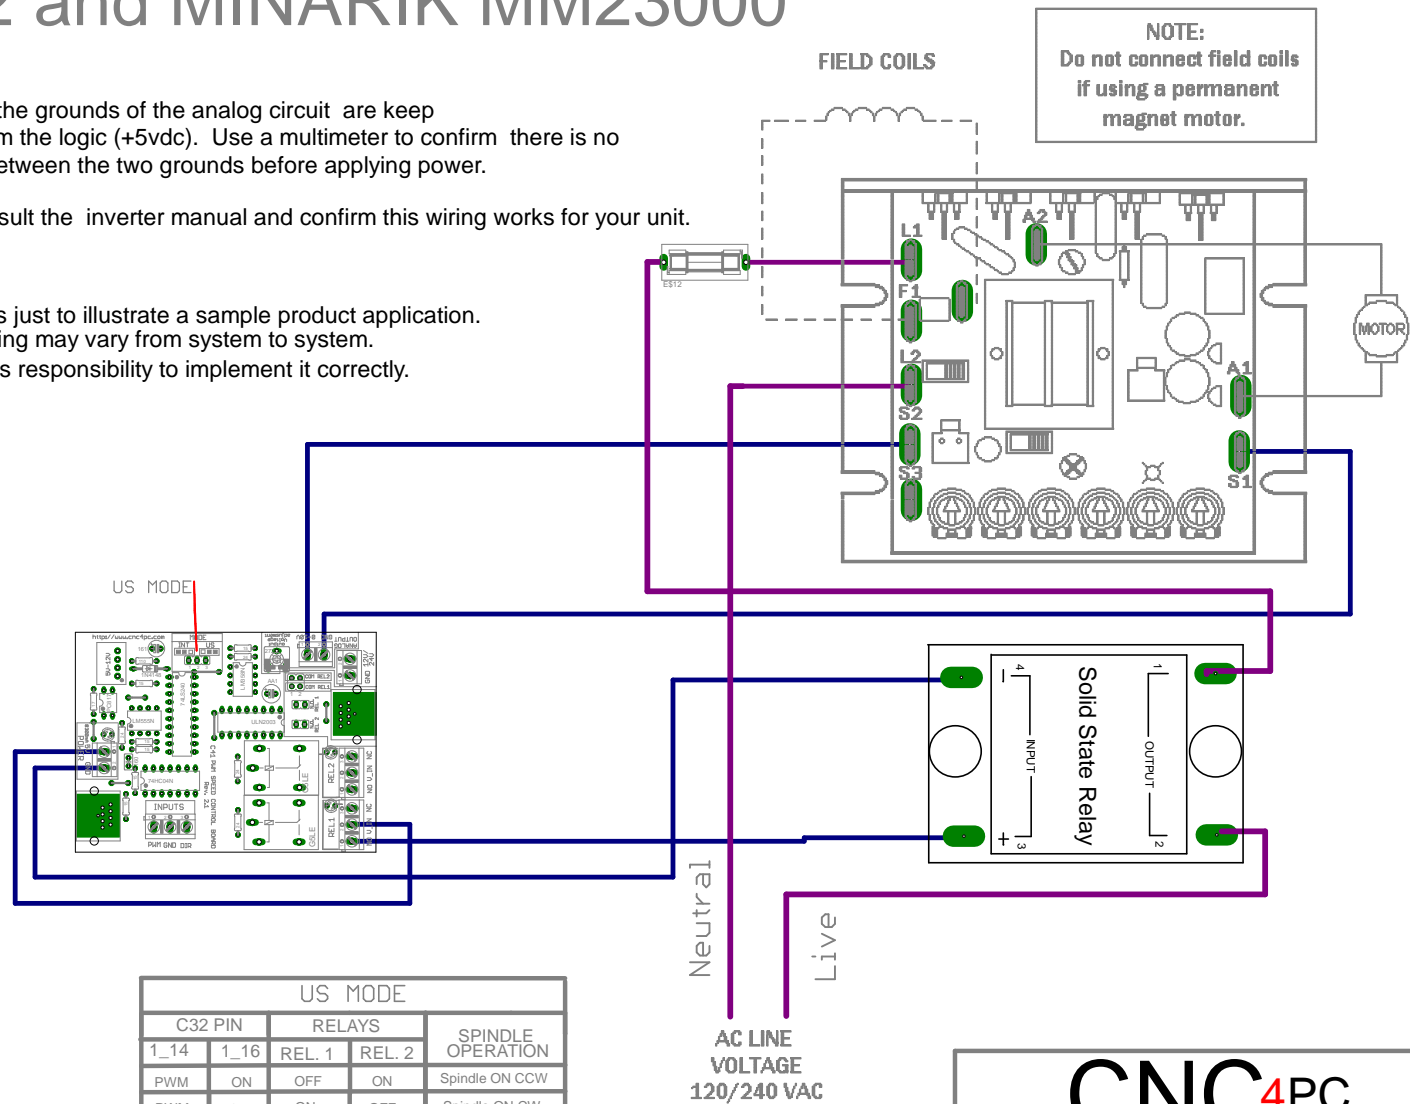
2 and MINARIK MM23000

the grounds of the analog circuit are keep m the logic (+5vdc). Use a multimeter to confirm there is no etween the two grounds before applying power.

sult the inverter manual and confirm this wiring works for your unit.

s just to illustrate a sample product application. ing may vary from system to system. s responsibility to implement it correctly.

FIELD COILS

NOTE:
Do not connect field coils if using a permanent magnet motor.

L1
A2
F1
L2
S2
S3
A1
S1
MOTOR

US MODE

Solid State Relay
INPUT
OUTPUT
4
3
1
2
−
+

Neutral
Live

AC LINE VOLTAGE 120/240 VAC

| US MODE | | | | |
|---|---|---|---|---|
| C32 PIN | | RELAYS | | SPINDLE OPERATION |
| 1_14 | 1_16 | REL. 1 | REL. 2 | |
| PWM | ON | OFF | ON | Spindle ON CCW |
| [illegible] | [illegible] | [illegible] | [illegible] | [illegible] |

CNC4PC